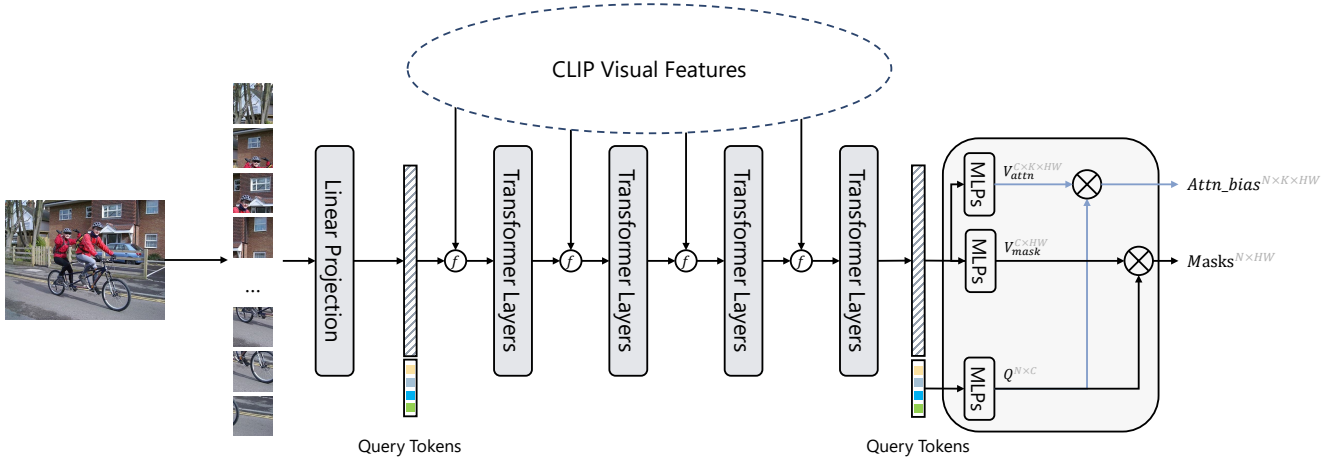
CLIP Visual Features

...

Linear Projection

$f$

Transformer Layers

$f$

Transformer Layers

$f$

Transformer Layers

$f$

Transformer Layers

Query Tokens

Query Tokens

MLPs

$V_{attn}^{C\times K\times HW}$

$Attn\_bias^{N\times K\times HW}$

MLPs

$V_{mask}^{C\times HW}$

$Masks^{N\times HW}$

MLPs

$Q^{N\times C}$